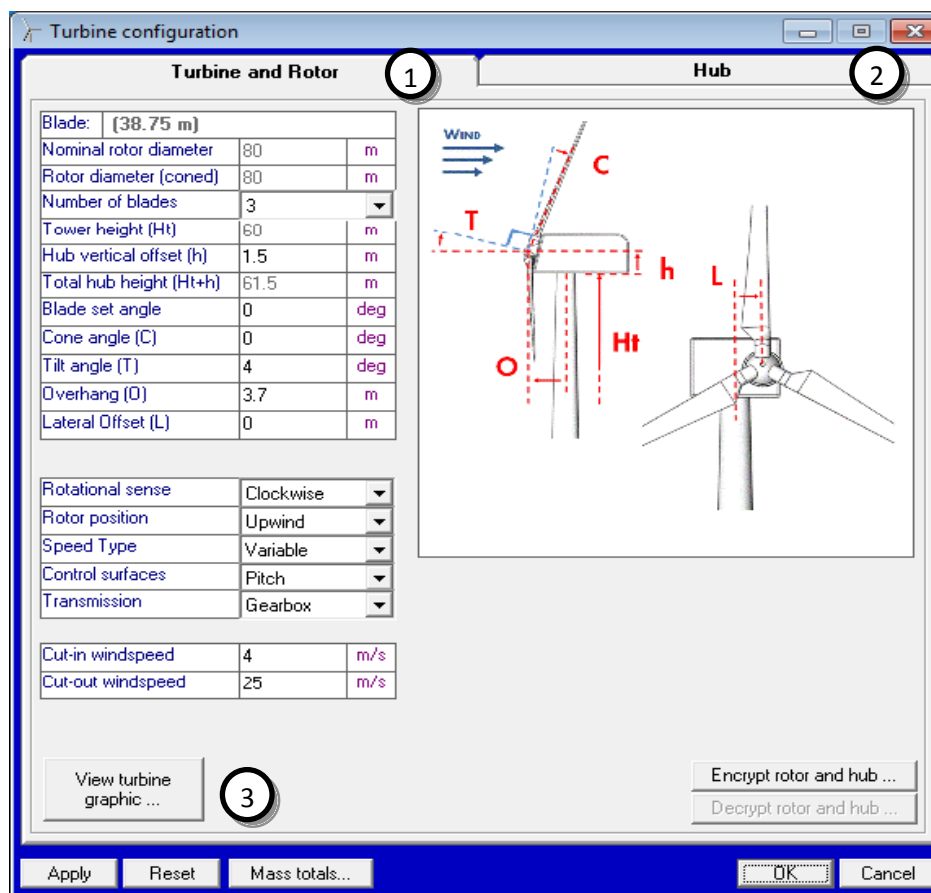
Turbine configuration

Turbine and Rotor
1
Hub
2

| Blade: | (38.75 m) | |
|---|---|---|
| Nominal rotor diameter | 80 | m |
| Rotor diameter (coned) | 80 | m |
| Number of blades | 3 | |
| Tower height (Ht) | 60 | m |
| Hub vertical offset (h) | 1.5 | m |
| Total hub height (Ht+h) | 61.5 | m |
| Blade set angle | 0 | deg |
| Cone angle (C) | 0 | deg |
| Tilt angle (T) | 4 | deg |
| Overhang (O) | 3.7 | m |
| Lateral Offset (L) | 0 | m |

| Rotational sense | Clockwise |
|---|---|
| Rotor position | Upwind |
| Speed Type | Variable |
| Control surfaces | Pitch |
| Transmission | Gearbox |

| Cut-in windspeed | 4 | m/s |
|---|---|---|
| Cut-out windspeed | 25 | m/s |

WIND
C
T
h
L
Ht
O

View turbine graphic ...
3

Encrypt rotor and hub ...
Decrypt rotor and hub ...

Apply
Reset
Mass totals...
OK
Cancel